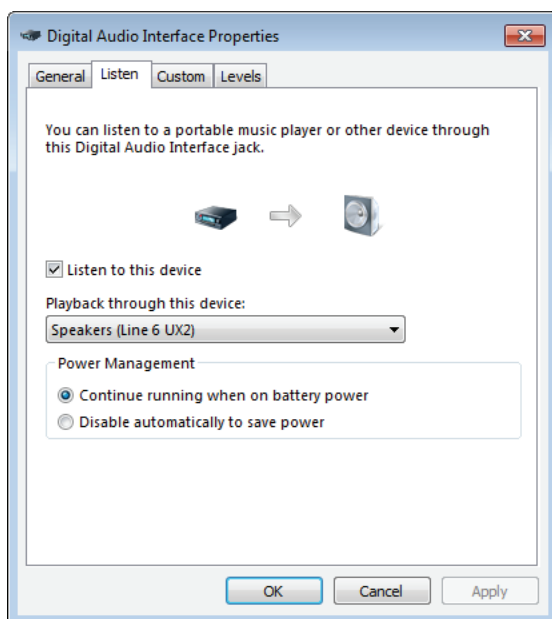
Digital Audio Interface Properties

General | Listen | Custom | Levels

You can listen to a portable music player or other device through this Digital Audio Interface jack.

Listen to this device

Playback through this device:

Speakers (Line 6 UX2)

Power Management

Continue running when on battery power

Disable automatically to save power

OK | Cancel | Apply